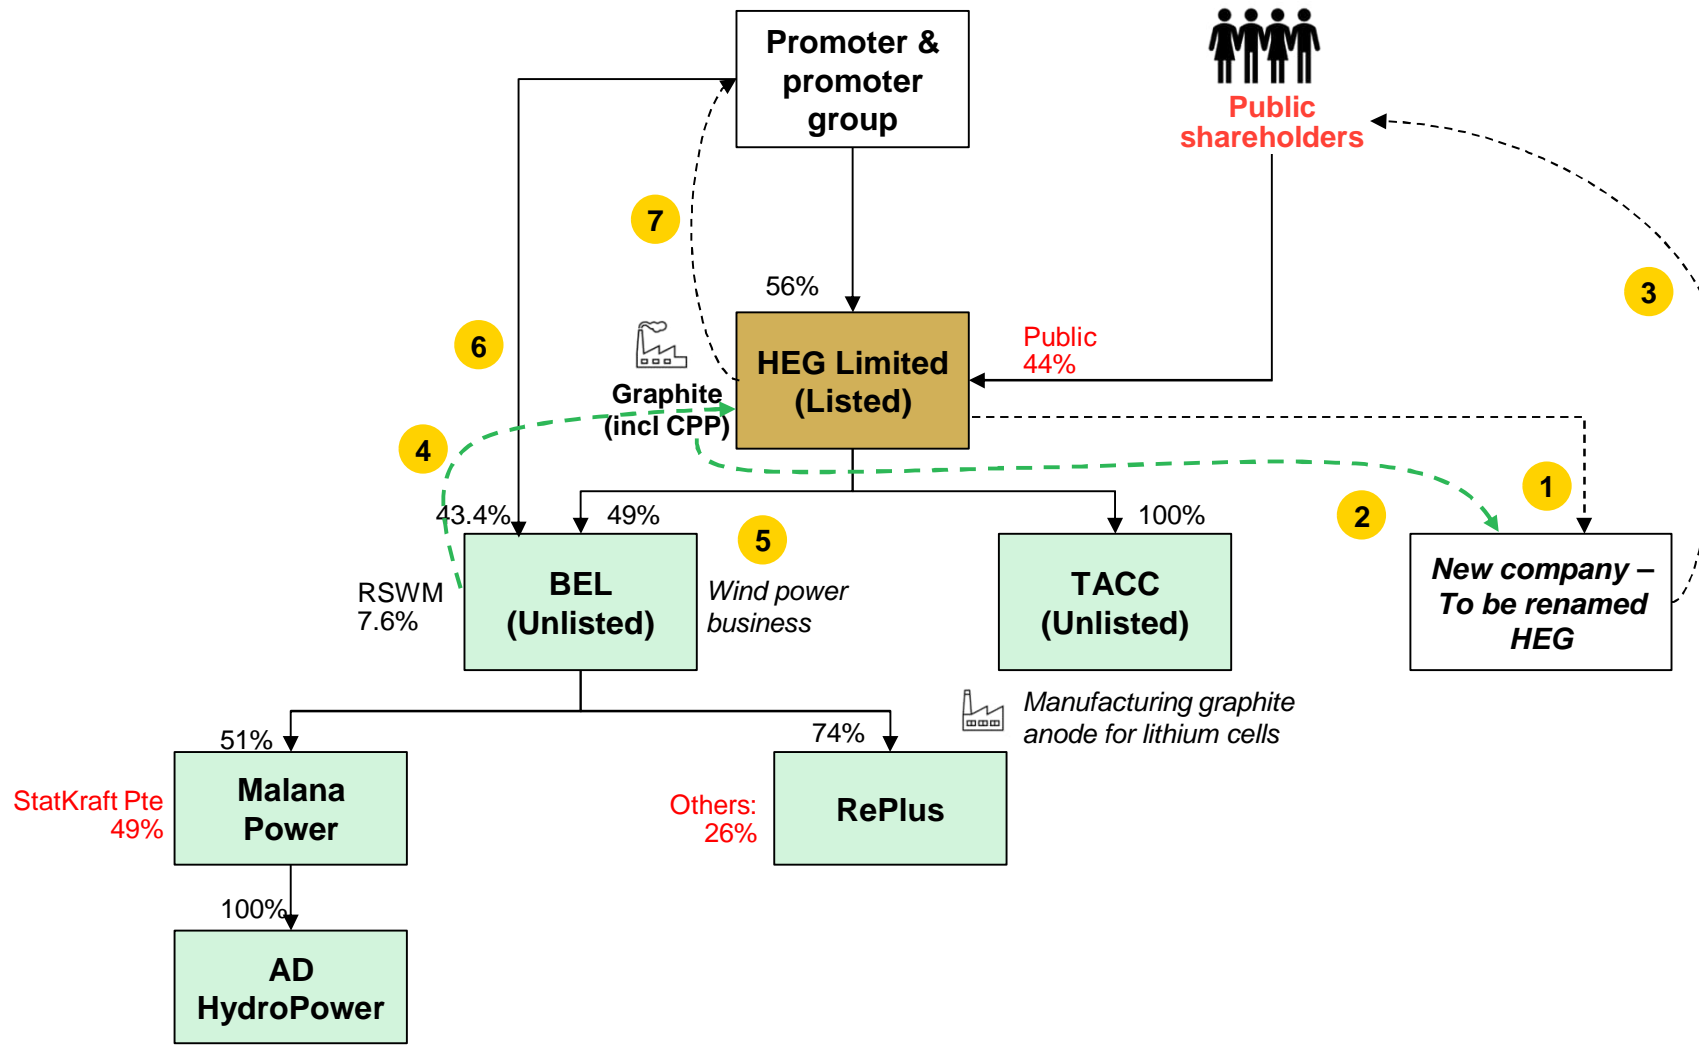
Promoter & promoter group

Public shareholders

7

3

56%

6

HEG Limited (Listed)

Public 44%

Graphite (incl CPP)

4

1

2

43.4%

49%

5

100%

RSWM 7.6%

BEL (Unlisted)

Wind power business

TACC (Unlisted)

New company – To be renamed HEG

Manufacturing graphite anode for lithium cells

51%

74%

StatKraft Pte 49%

Malana Power

Others: 26%

RePlus

100%

AD HydroPower